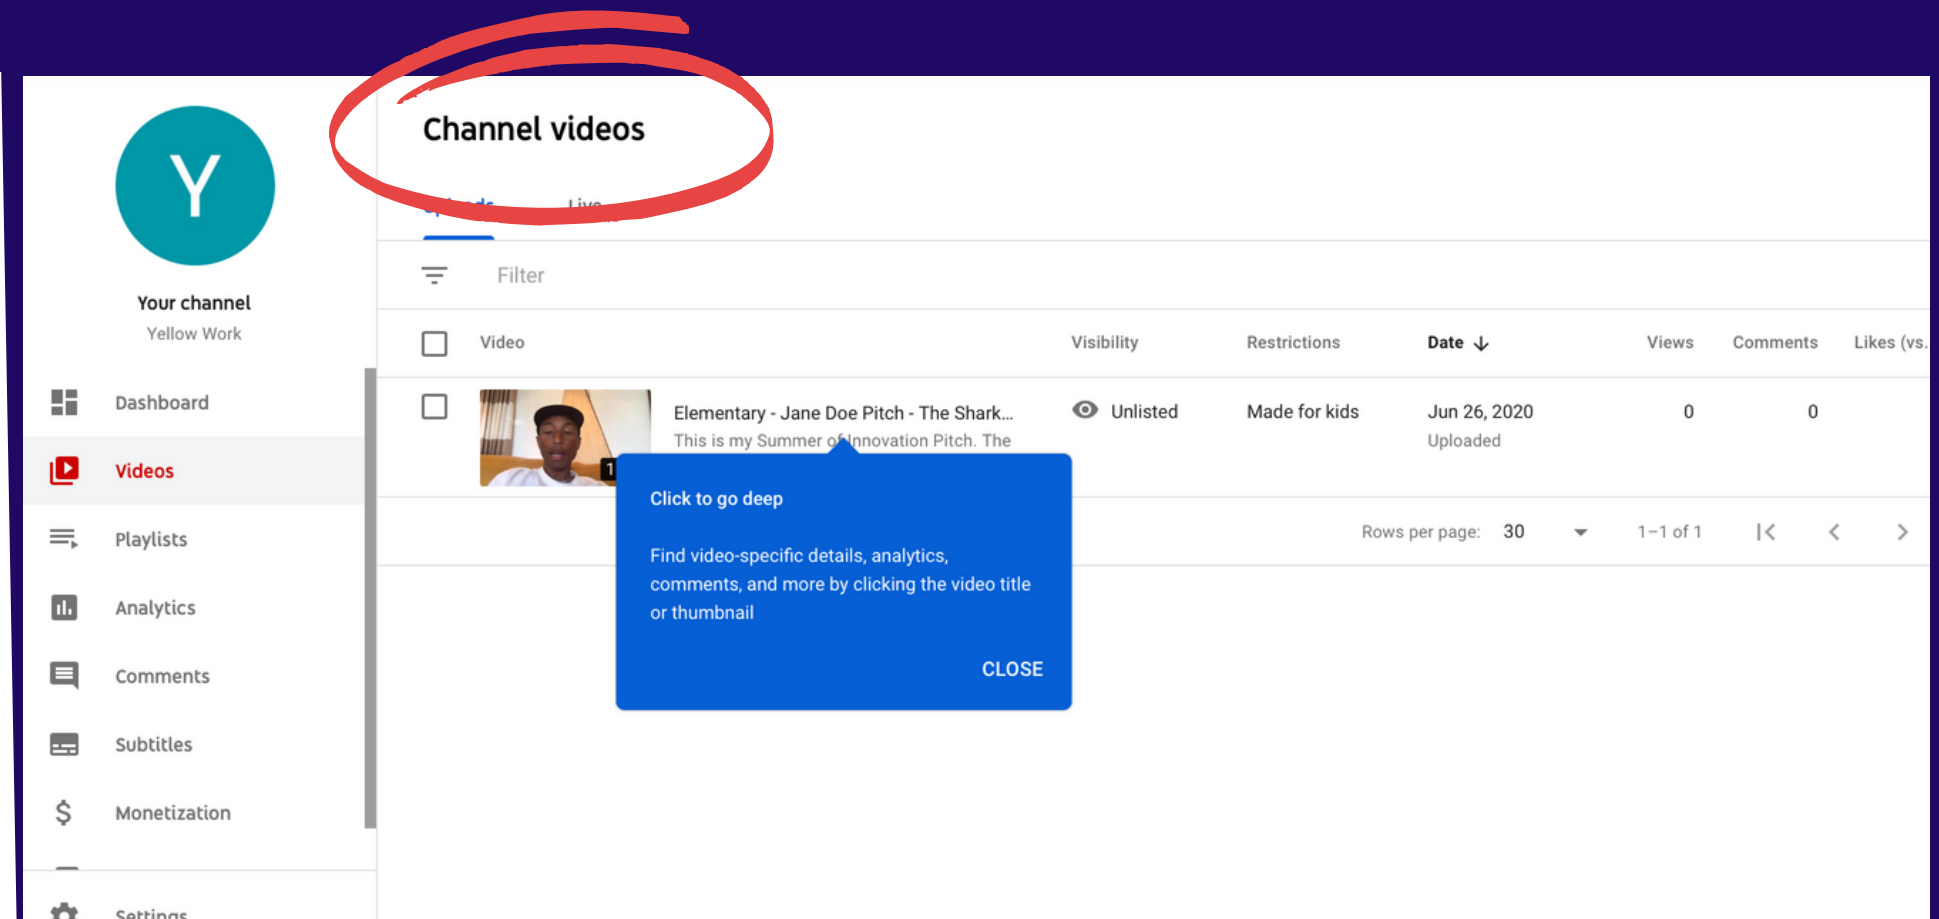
Y

Your channel
Yellow Work

Dashboard

Videos

Playlists

Analytics

Comments

Subtitles

Monetization

Settings

Channel videos

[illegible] Live

Filter

| | Video | Visibility | Restrictions | Date ↓ | Views | Comments | Likes (vs. |
|---|---|---|---|---|---|---|---|
| | Elementary - Jane Doe Pitch - The Shark... This is my Summer of Innovation Pitch. The | Unlisted | Made for kids | Jun 26, 2020 Uploaded | 0 | 0 | |

1

Click to go deep

Find video-specific details, analytics, comments, and more by clicking the video title or thumbnail

CLOSE

Rows per page: 30 1–1 of 1